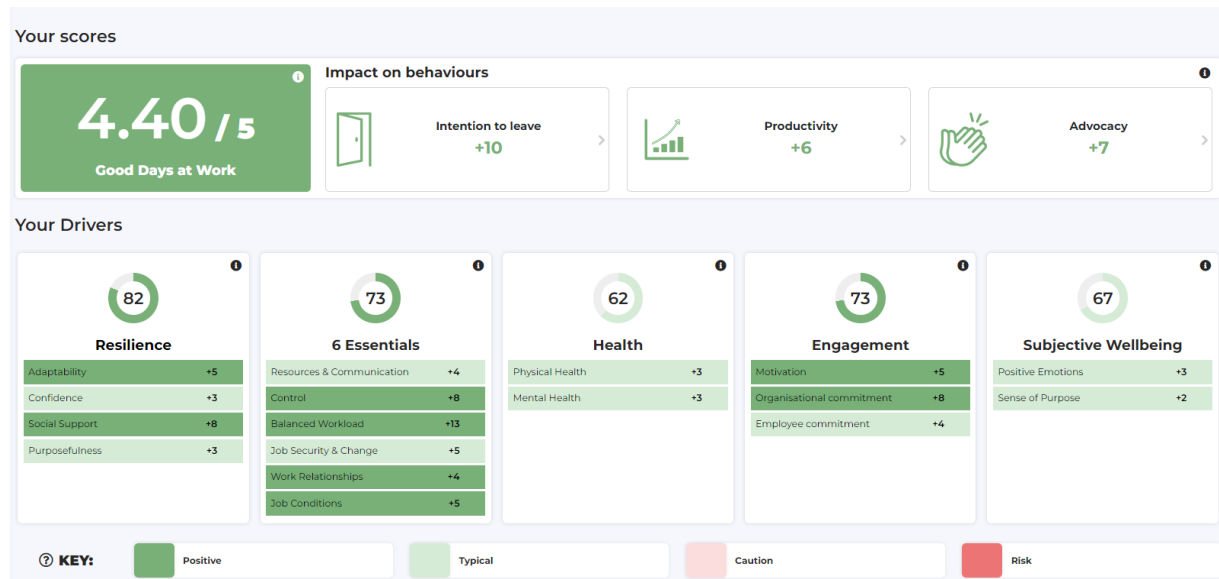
Your scores

4.40 / 5
Good Days at Work

Impact on behaviours

Intention to leave
+10

Productivity
+6

Advocacy
+7

Your Drivers

82
Resilience

| | |
|---|---|
| Adaptability | +5 |
| Confidence | +3 |
| Social Support | +8 |
| Purposefulness | +3 |

73
6 Essentials

| | |
|---|---|
| Resources & Communication | +4 |
| Control | +8 |
| Balanced Workload | +13 |
| Job Security & Change | +5 |
| Work Relationships | +4 |
| Job Conditions | +5 |

62
Health

| | |
|---|---|
| Physical Health | +3 |
| Mental Health | +3 |

73
Engagement

| | |
|---|---|
| Motivation | +5 |
| Organisational commitment | +8 |
| Employee commitment | +4 |

67
Subjective Wellbeing

| | |
|---|---|
| Positive Emotions | +3 |
| Sense of Purpose | +2 |

KEY: Positive Typical Caution Risk